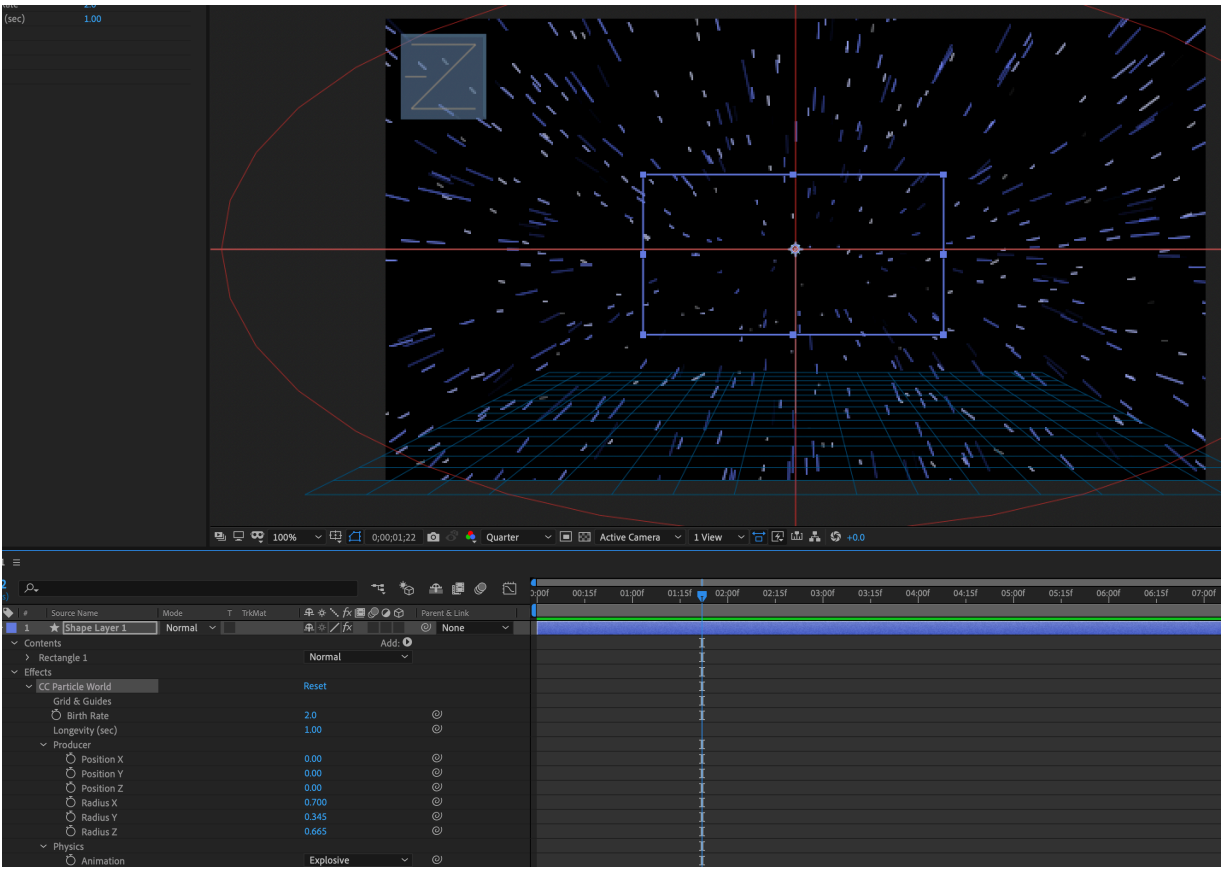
(sec) 1.00

100% 0;00;01;22 Quarter Active Camera 1 View +0.0

# Source Name Mode T TrkMat Parent & Link
1 Shape Layer 1 Normal None
Contents Add:
Rectangle 1 Normal
Effects
CC Particle World Reset
Grid & Guides
Birth Rate 2.0
Longevity (sec) 1.00
Producer
Position X 0.00
Position Y 0.00
Position Z 0.00
Radius X 0.700
Radius Y 0.345
Radius Z 0.665
Physics
Animation Explosive

0:00f 00:15f 01:00f 01:15f 02:00f 02:15f 03:00f 03:15f 04:00f 04:15f 05:00f 05:15f 06:00f 06:15f 07:00f